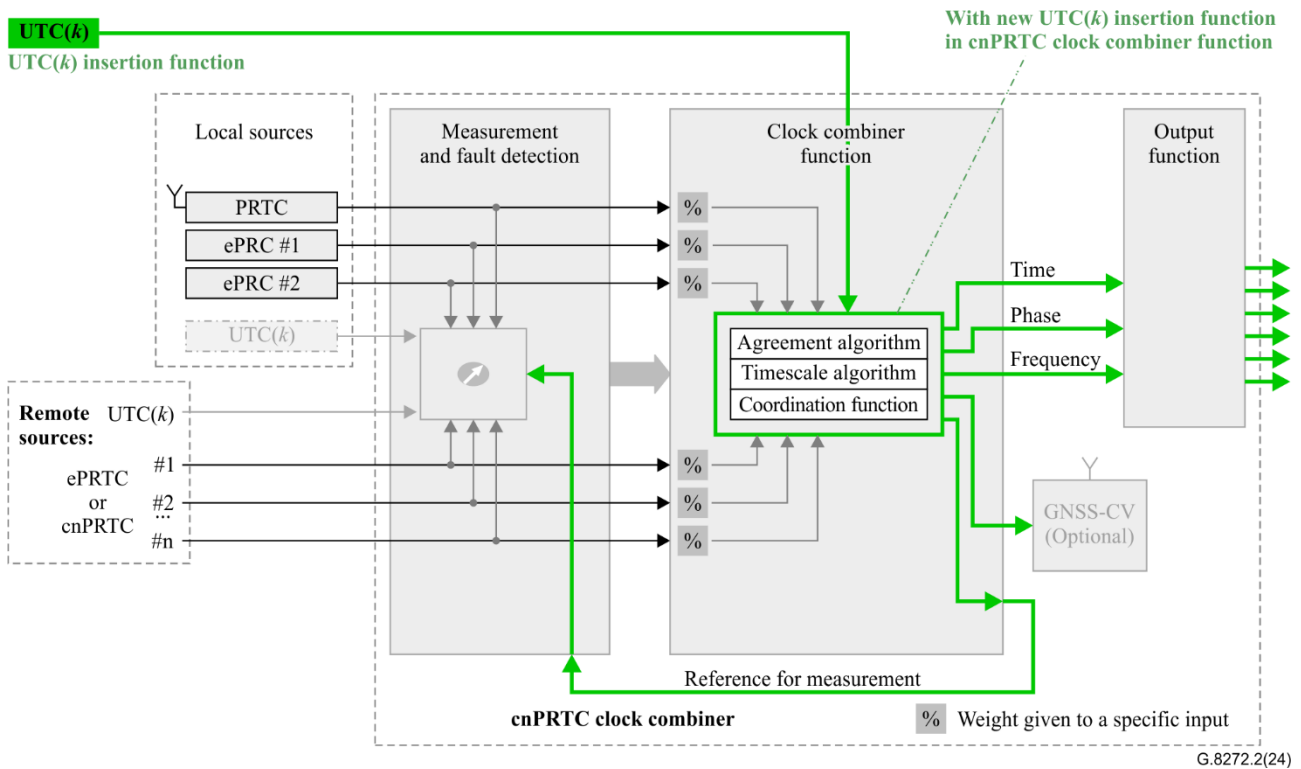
UTC($k$)

UTC($k$) insertion function

With new UTC($k$) insertion function in cnPRTC clock combiner function

Local sources

PRTC

ePRC #1

ePRC #2

UTC($k$)

Measurement and fault detection

Clock combiner function

Output function

%

%

%

Agreement algorithm

Timescale algorithm

Coordination function

Time

Phase

Frequency

Remote sources:

UTC($k$)

ePRTC or cnPRTC

#1

#2

...

#n

%

%

%

GNSS-CV (Optional)

Reference for measurement

cnPRTC clock combiner

% Weight given to a specific input

G.8272.2(24)